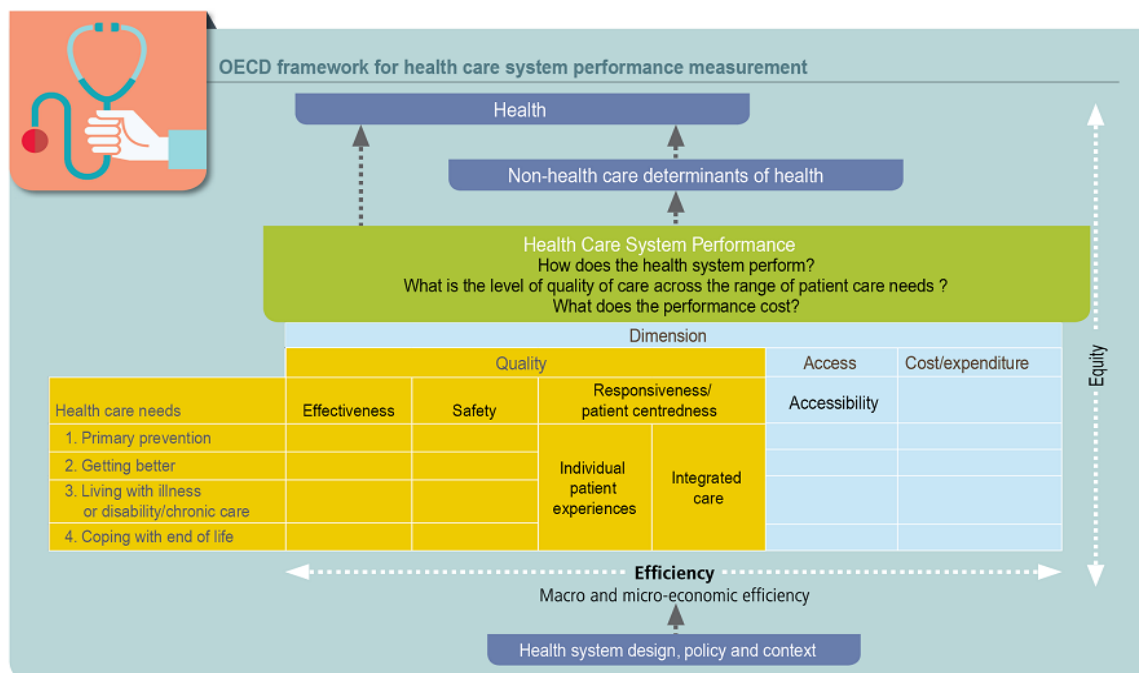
OECD framework for health care system performance measurement

Health

Non-health care determinants of health

Health Care System Performance
How does the health system perform?
What is the level of quality of care across the range of patient care needs ?
What does the performance cost?

Dimension

| | Quality | | | | Access | Cost/expenditure |
|---|---|---|---|---|---|---|
| Health care needs | Effectiveness | Safety | Responsiveness/ patient centredness | | Accessibility | |
| 1. Primary prevention | | | Individual patient experiences | Integrated care | | |
| 2. Getting better | | | | | | |
| 3. Living with illness or disability/chronic care | | | | | | |
| 4. Coping with end of life | | | | | | |

Equity

Efficiency
Macro and micro-economic efficiency

Health system design, policy and context